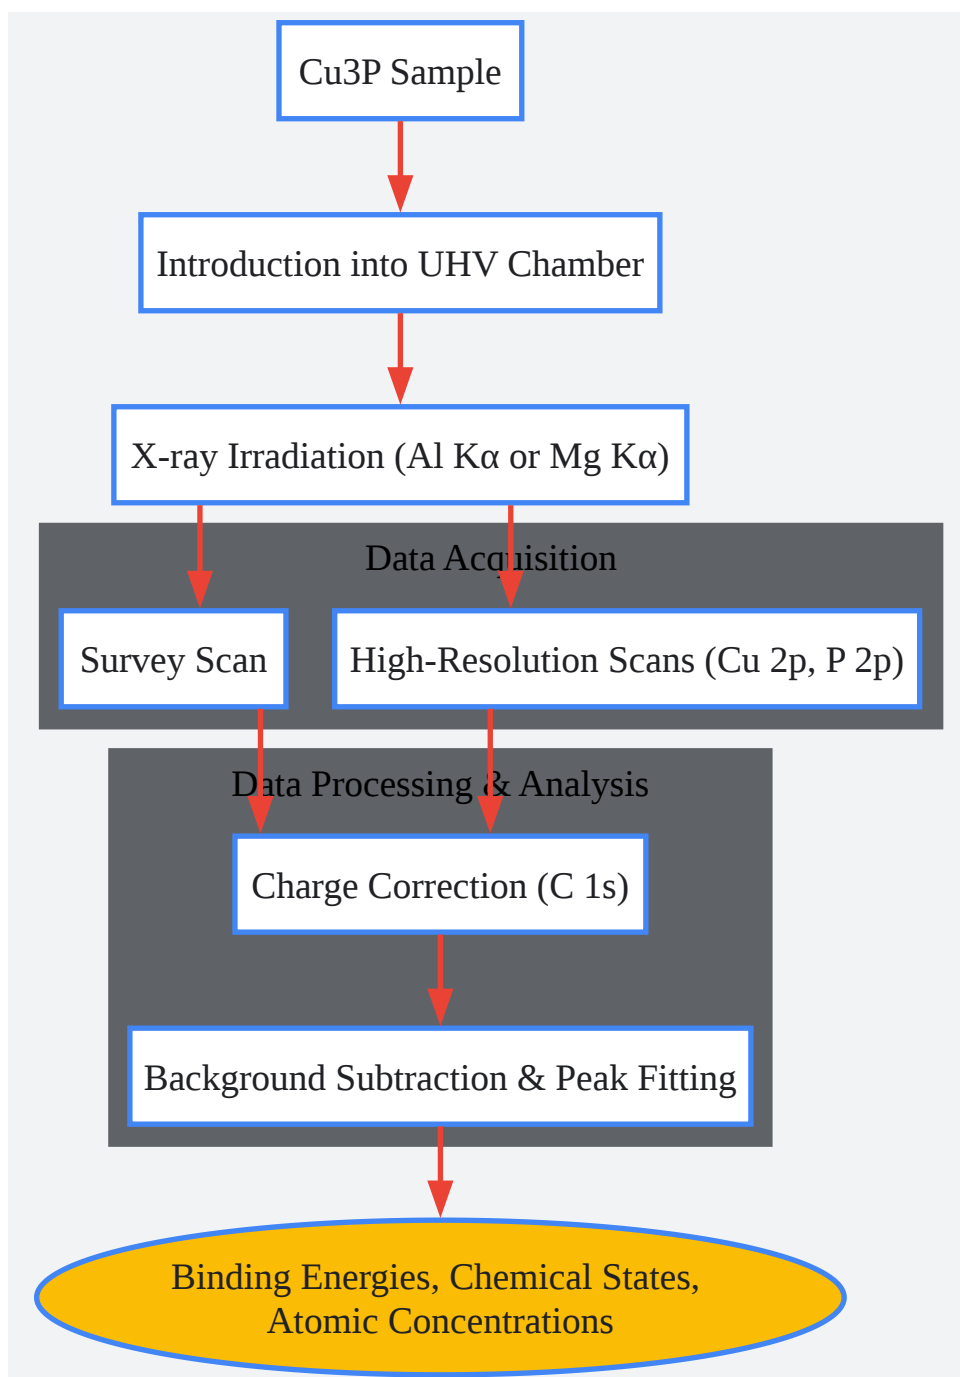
Cu3P Sample

Introduction into UHV Chamber

X-ray Irradiation (Al Kα or Mg Kα)

Data Acquisition

Survey Scan

High-Resolution Scans (Cu 2p, P 2p)

Data Processing & Analysis

Charge Correction (C 1s)

Background Subtraction & Peak Fitting

Binding Energies, Chemical States, Atomic Concentrations